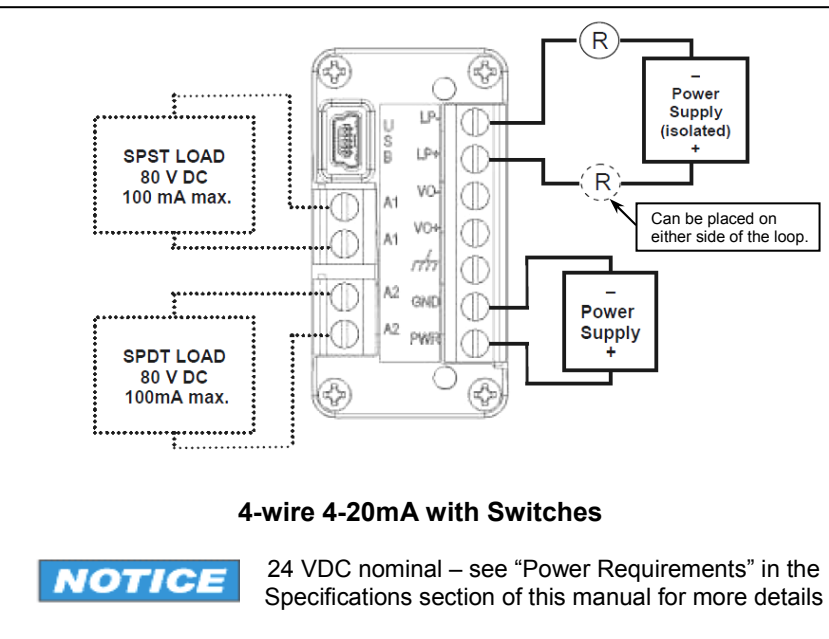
R

–
Power
Supply
(isolated)
+

SPST LOAD
80 V DC
100 mA max.

U
S
B

LP-
LP+
VO-
VO+
GND
PWR

A1
A1
A2
A2

R

Can be placed on either side of the loop.

–
Power
Supply
+

SPDT LOAD
80 V DC
100mA max.

4-wire 4-20mA with Switches

NOTICE

24 VDC nominal – see “Power Requirements” in the Specifications section of this manual for more details